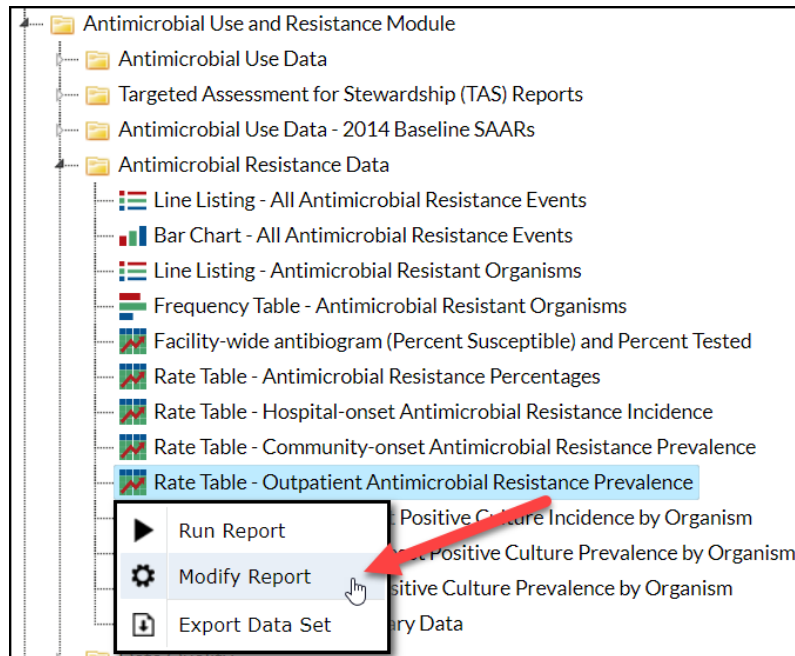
Antimicrobial Use and Resistance Module
Antimicrobial Use Data
Targeted Assessment for Stewardship (TAS) Reports
Antimicrobial Use Data - 2014 Baseline SAARs
Antimicrobial Resistance Data
Line Listing - All Antimicrobial Resistance Events
Bar Chart - All Antimicrobial Resistance Events
Line Listing - Antimicrobial Resistant Organisms
Frequency Table - Antimicrobial Resistant Organisms
Facility-wide antibiogram (Percent Susceptible) and Percent Tested
Rate Table - Antimicrobial Resistance Percentages
Rate Table - Hospital-onset Antimicrobial Resistance Incidence
Rate Table - Community-onset Antimicrobial Resistance Prevalence
Rate Table - Outpatient Antimicrobial Resistance Prevalence
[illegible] Positive Culture Incidence by Organism
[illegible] Positive Culture Prevalence by Organism
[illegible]sitive Culture Prevalence by Organism
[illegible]ary Data

Run Report
Modify Report
Export Data Set